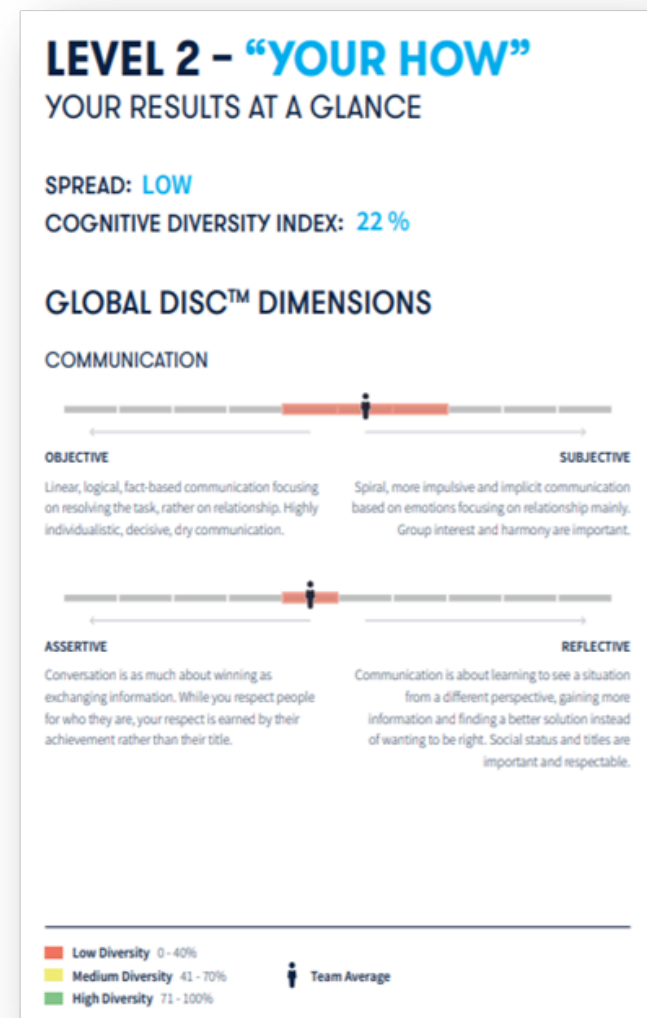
LEVEL 2 – “YOUR HOW”
YOUR RESULTS AT A GLANCE

SPREAD: LOW
COGNITIVE DIVERSITY INDEX: 22 %

GLOBAL DISC™ DIMENSIONS

COMMUNICATION

OBJECTIVE
Linear, logical, fact-based communication focusing on resolving the task, rather on relationship. Highly individualistic, decisive, dry communication.

SUBJECTIVE
Spiral, more impulsive and implicit communication based on emotions focusing on relationship mainly. Group interest and harmony are important.

ASSERTIVE
Conversation is as much about winning as exchanging information. While you respect people for who they are, your respect is earned by their achievement rather than their title.

REFLECTIVE
Communication is about learning to see a situation from a different perspective, gaining more information and finding a better solution instead of wanting to be right. Social status and titles are important and respectable.

Low Diversity 0 - 40%
Medium Diversity 41 - 70%
High Diversity 71 - 100%
Team Average